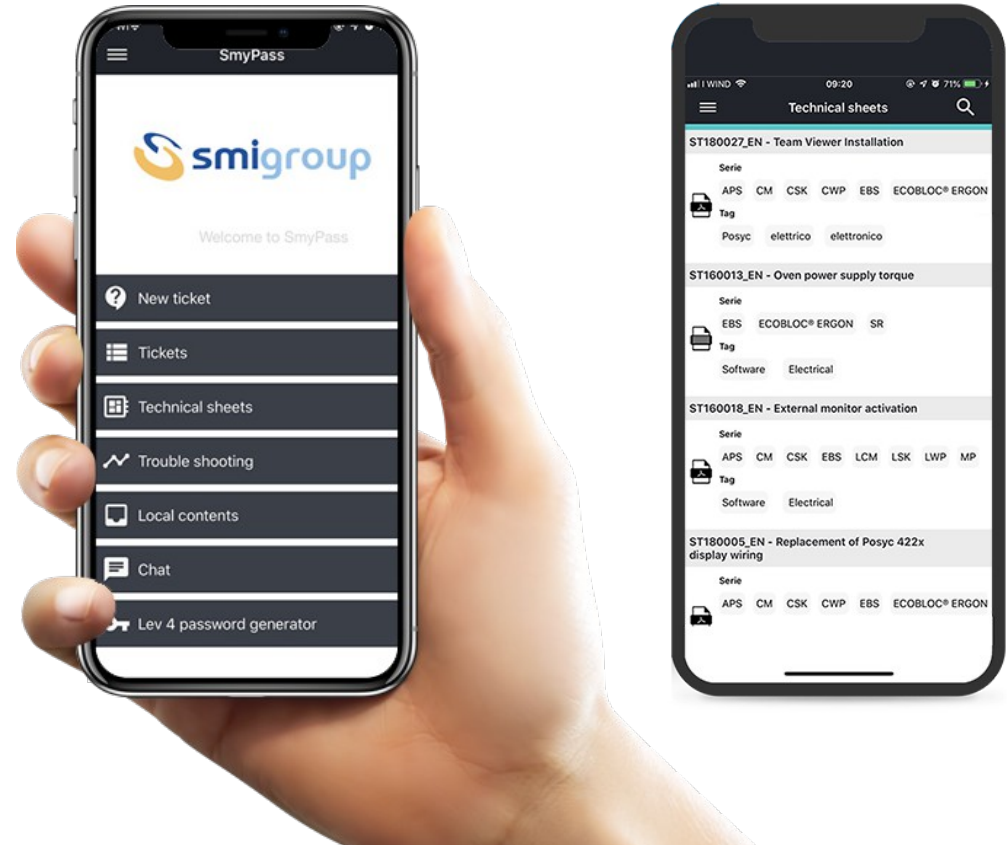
SmyPass

smigroup

Welcome to SmyPass

New ticket

Tickets

Technical sheets

Trouble shooting

Local contents

Chat

Lev 4 password generator

I WIND 09:20 71%

Technical sheets

ST180027_EN - Team Viewer Installation

Serie

APS CM CSK CWP EBS ECOBLOC® ERGON

Tag

Posyc elettrico elettronico

ST160013_EN - Oven power supply torque

Serie

EBS ECOBLOC® ERGON SR

Tag

Software Electrical

ST160018_EN - External monitor activation

Serie

APS CM CSK EBS LCM LSK LWP MP

Tag

Software Electrical

ST180005_EN - Replacement of Posyc 422x display wiring

Serie

APS CM CSK CWP EBS ECOBLOC® ERGON